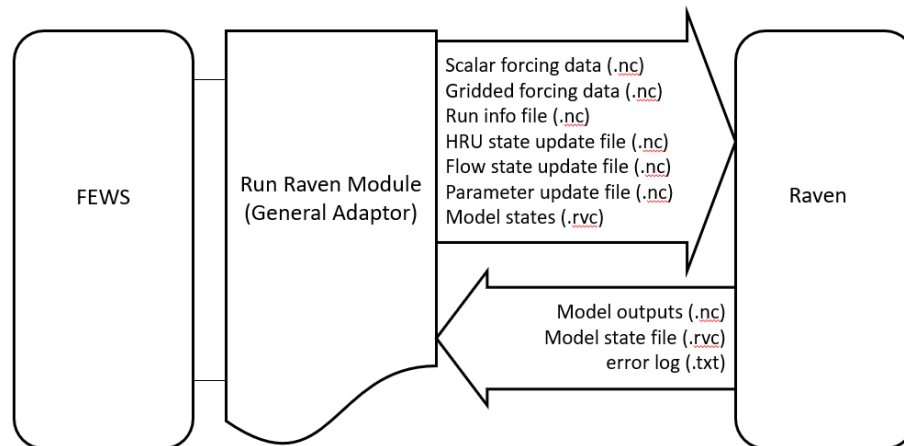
FEWS

Run Raven Module (General Adaptor)

Scalar forcing data (.nc)
Gridded forcing data (.nc)
Run info file (.nc)
HRU state update file (.nc)
Flow state update file (.nc)
Parameter update file (.nc)
Model states (.rvc)

Raven

Model outputs (.nc)
Model state file (.rvc)
error log (.txt)